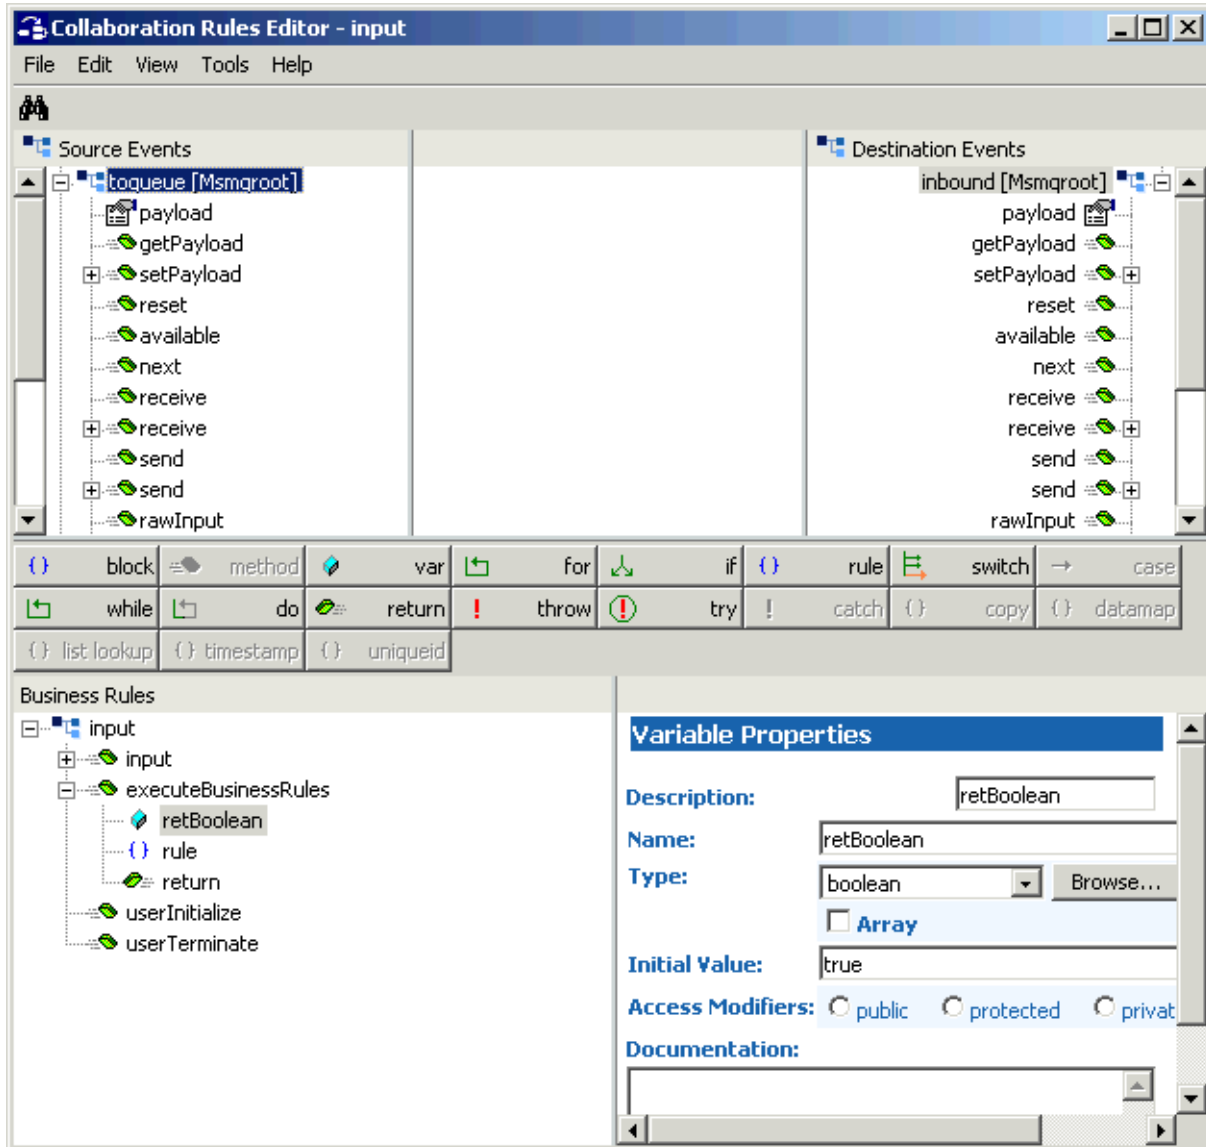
Collaboration Rules Editor - input

File Edit View Tools Help

Source Events

toqueue [Msmqroot]
payload
getPayload
setPayload
reset
available
next
receive
receive
send
send
rawInput

Destination Events

inbound [Msmqroot]
payload
getPayload
setPayload
reset
available
next
receive
receive
send
send
rawInput

{} block
method
var
for
if
{} rule
switch
→ case
while
do
return
! throw
try
! catch
{} copy
{} datamap
{} list lookup
{} timestamp
{} uniqueid

Business Rules

input
input
executeBusinessRules
retBoolean
{} rule
return
userInitialize
userTerminate

Variable Properties

Description: retBoolean

Name: retBoolean

Type: boolean Browse...

Array

Initial Value: true

Access Modifiers: public protected privat

Documentation: